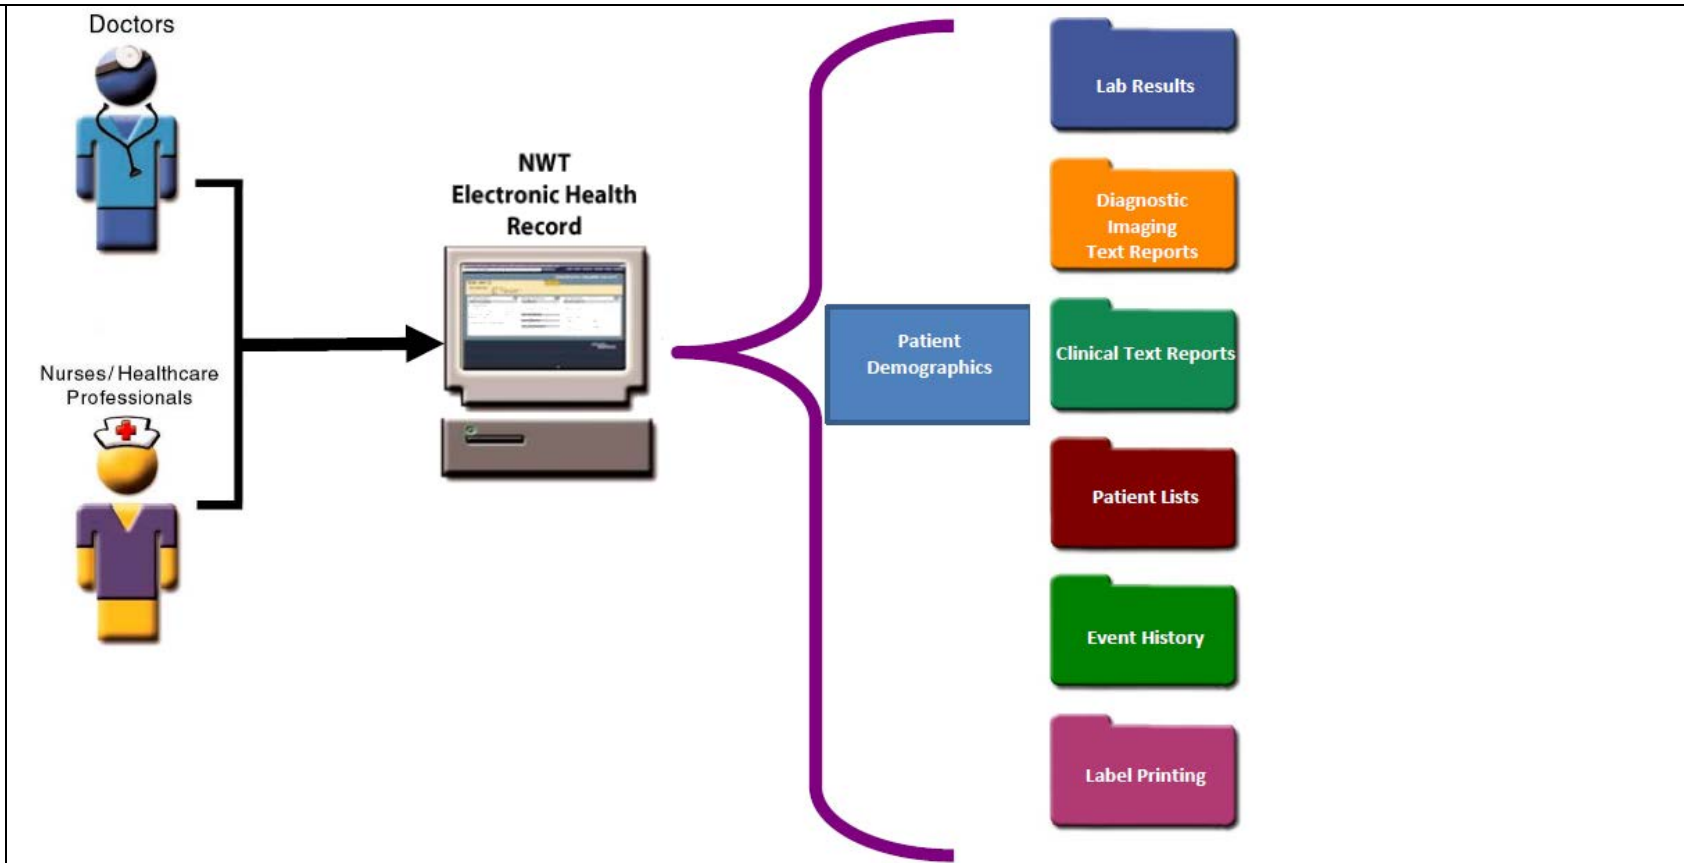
Doctors

Nurses/ Healthcare Professionals

NWT
Electronic Health Record

Patient Demographics

Lab Results

Diagnostic Imaging Text Reports

Clinical Text Reports

Patient Lists

Event History

Label Printing